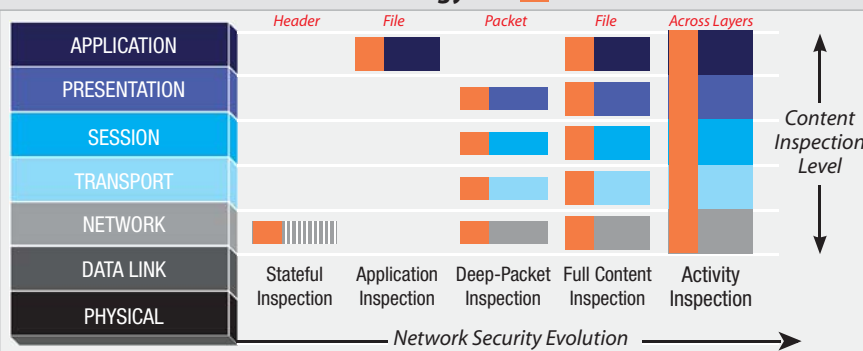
Header File Packet File Across Layers

APPLICATION
PRESENTATION
SESSION
TRANSPORT
NETWORK
DATA LINK
PHYSICAL

Content Inspection Level

Stateful Inspection
Application Inspection
Deep-Packet Inspection
Full Content Inspection
Activity Inspection

Network Security Evolution